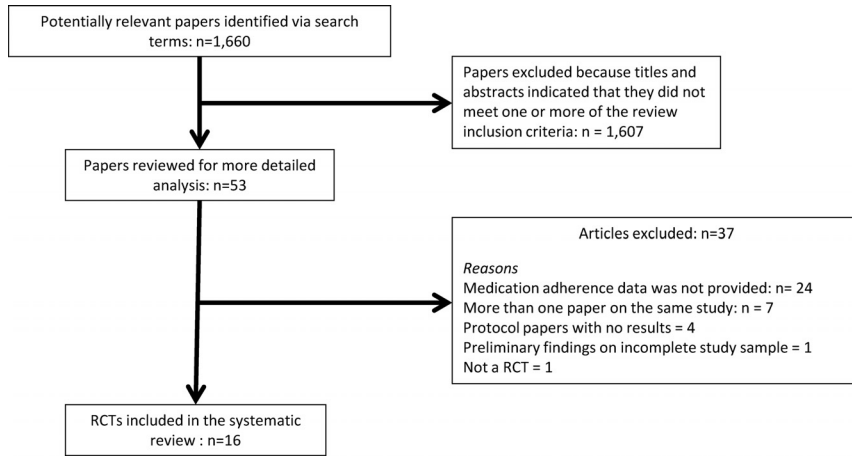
Potentially relevant papers identified via search terms: n=1,660

Papers excluded because titles and abstracts indicated that they did not meet one or more of the review inclusion criteria: n = 1,607

Papers reviewed for more detailed analysis: n=53

Articles excluded: n=37

Reasons
Medication adherence data was not provided: n= 24
More than one paper on the same study: n = 7
Protocol papers with no results = 4
Preliminary findings on incomplete study sample = 1
Not a RCT = 1

RCTs included in the systematic review : n=16